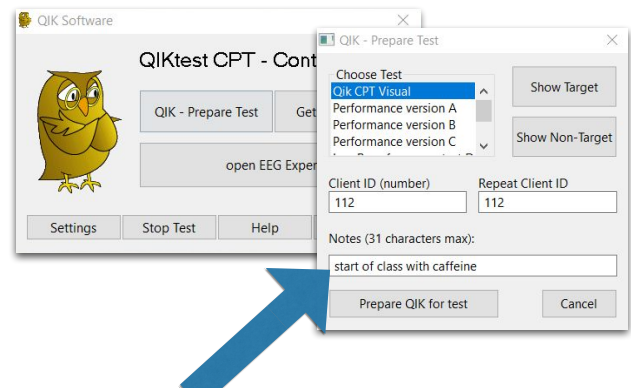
QIK Software

QIKtest CPT - Cont

QIK - Prepare Test

Get

open EEG Exper

Settings

Stop Test

Help

QIK - Prepare Test

Choose Test

Qik CPT Visual
Performance version A
Performance version B
Performance version C
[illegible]

Show Target

Show Non-Target

Client ID (number)

112

Repeat Client ID

112

Notes (31 characters max):

start of class with caffeine

Prepare QIK for test

Cancel